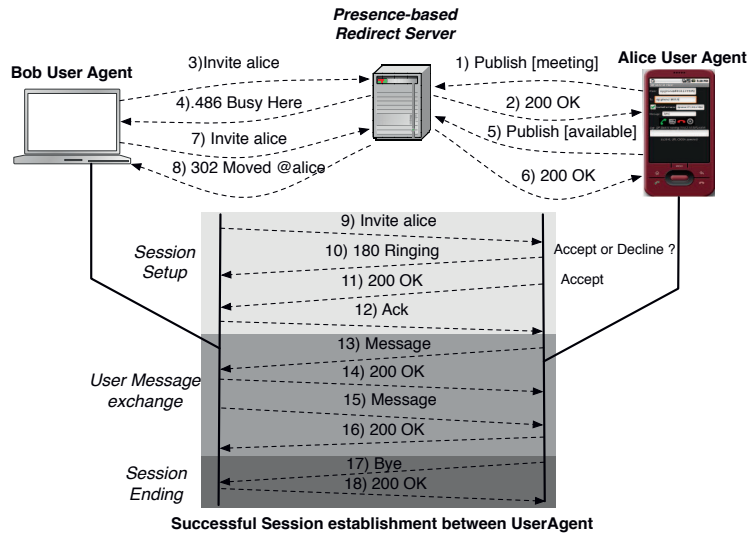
Presence-based Redirect Server

Bob User Agent

Alice User Agent

3)Invite alice

4).486 Busy Here

7) Invite alice

8) 302 Moved @alice

1) Publish [meeting]

2) 200 OK

5) Publish [available]

6) 200 OK

Session Setup

9) Invite alice

10) 180 Ringing

Accept or Decline ?

11) 200 OK

Accept

12) Ack

User Message exchange

13) Message

14) 200 OK

15) Message

16) 200 OK

Session Ending

17) Bye

18) 200 OK

Successful Session establishment between UserAgent